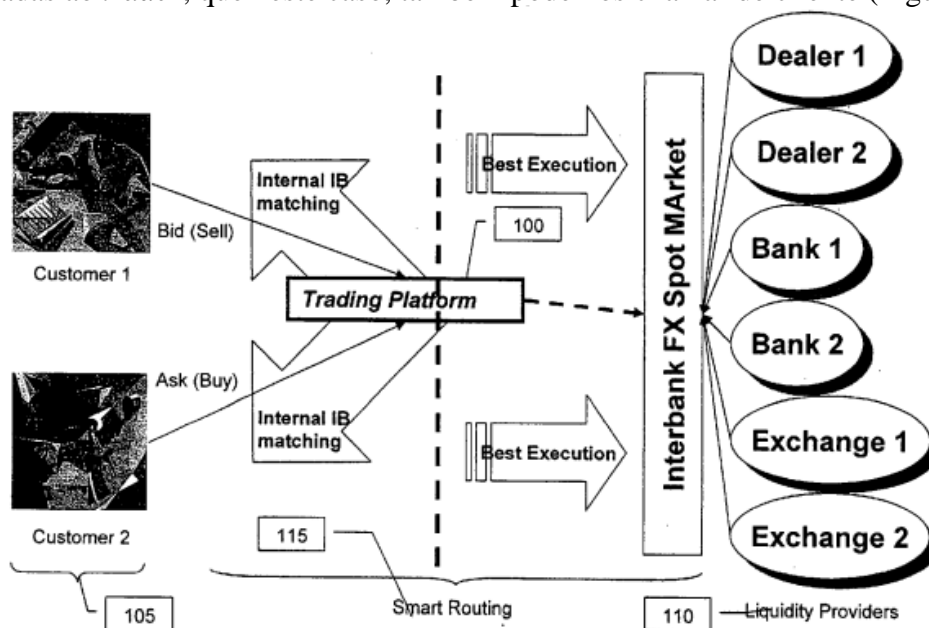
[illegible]

Dealer 1

Dealer 2

Bank 1

Bank 2

Exchange 1

Exchange 2

Interbank FX Spot MArket

Best Execution

100

Internal IB matching

Bid (Sell)

Customer 1

Trading Platform

Ask (Buy)

Internal IB matching

Best Execution

Customer 2

115

105

Smart Routing

110

Liquidity Providers